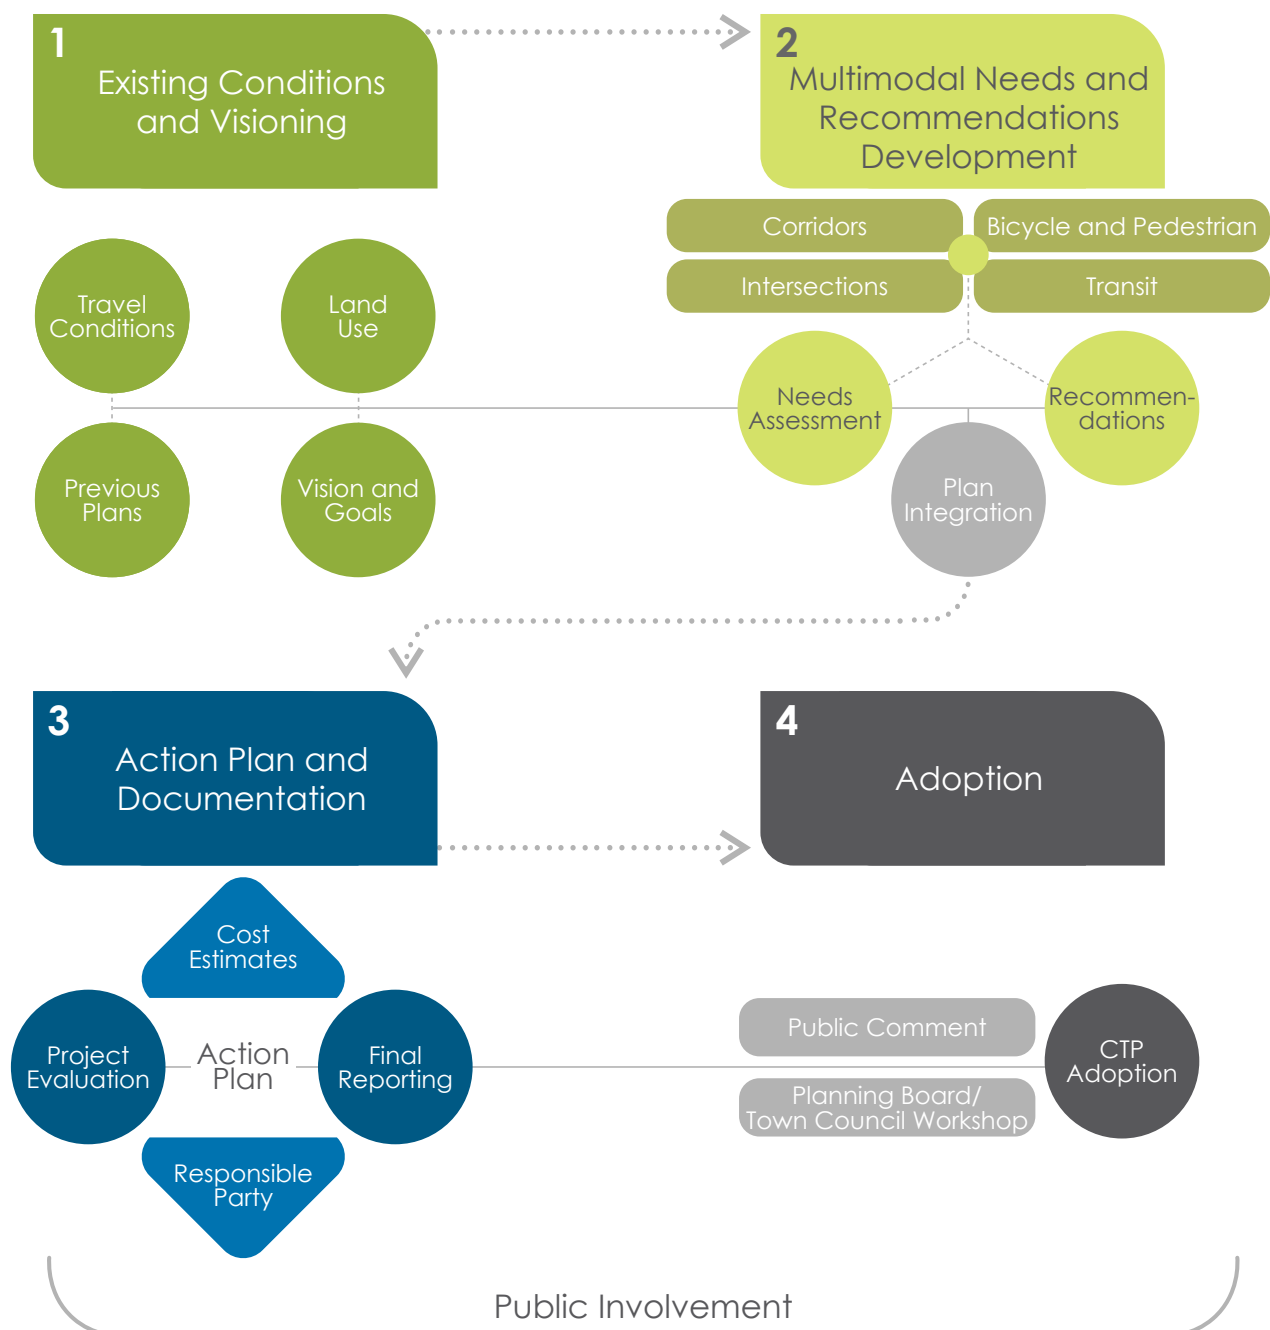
1
Existing Conditions and Visioning

2
Multimodal Needs and Recommendations Development

Corridors

Bicycle and Pedestrian

Intersections

Transit

Travel Conditions

Land Use

Previous Plans

Vision and Goals

Needs Assessment

Recommendations

Plan Integration

3
Action Plan and Documentation

4
Adoption

Cost Estimates

Project Evaluation

Action Plan

Final Reporting

Responsible Party

Public Comment

Planning Board/ Town Council Workshop

CTP Adoption

Public Involvement